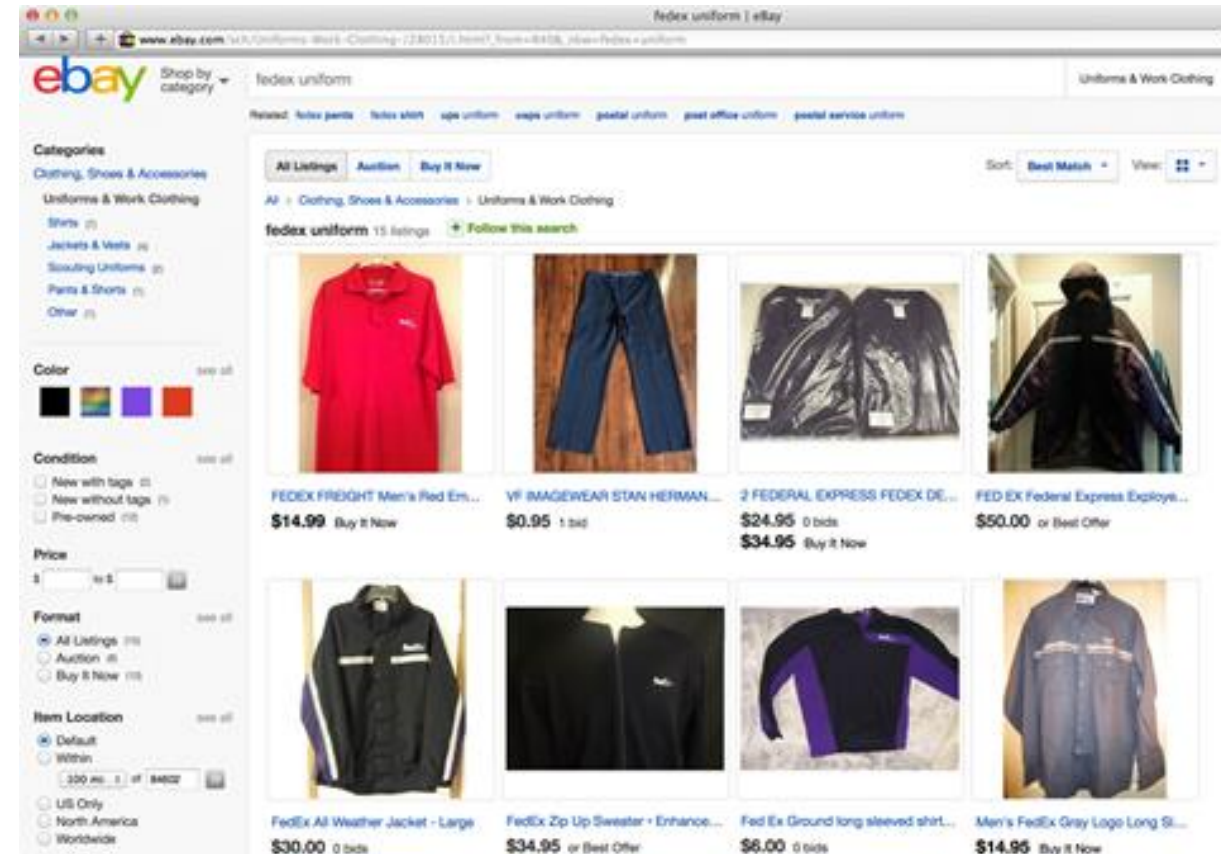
fedex uniform | eBay

www.ebay.com/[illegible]

ebay Shop by category

fedex uniform

Uniforms & Work Clothing

Related: fedex pants fedex shirt ups uniform usps uniform postal uniform post office uniform postal service uniform

Categories
Clothing, Shoes & Accessories
Uniforms & Work Clothing
Shirts (7)
Jackets & Vests (4)
Scouting Uniforms (2)
Pants & Shorts (1)
Other (1)

Color see all

Condition see all
New with tags (2)
New without tags (1)
Pre-owned (12)

Price
$ to $

Format see all
All Listings (15)
Auction (4)
Buy It Now (15)

Item Location see all
Default
Within
100 mi. of 84602
US Only
North America
Worldwide

All Listings Auction Buy It Now

Sort: Best Match View:

All > Clothing, Shoes & Accessories > Uniforms & Work Clothing

fedex uniform 15 listings + Follow this search

FEDEX FREIGHT Men's Red Em...
$14.99 Buy It Now

VF IMAGEWEAR STAN HERMAN...
$0.95 1 bid

2 FEDERAL EXPRESS FEDEX DE...
$24.95 0 bids
$34.95 Buy It Now

FED EX Federal Express Exploye...
$50.00 or Best Offer

FedEx All Weather Jacket - Large
$30.00 0 bids

FedEx Zip Up Sweater - Enhance...
$34.95 or Best Offer

Fed Ex Ground long sleeved shirt...
$6.00 0 bids

Men's FedEx Gray Logo Long Sl...
$14.95 Buy It Now